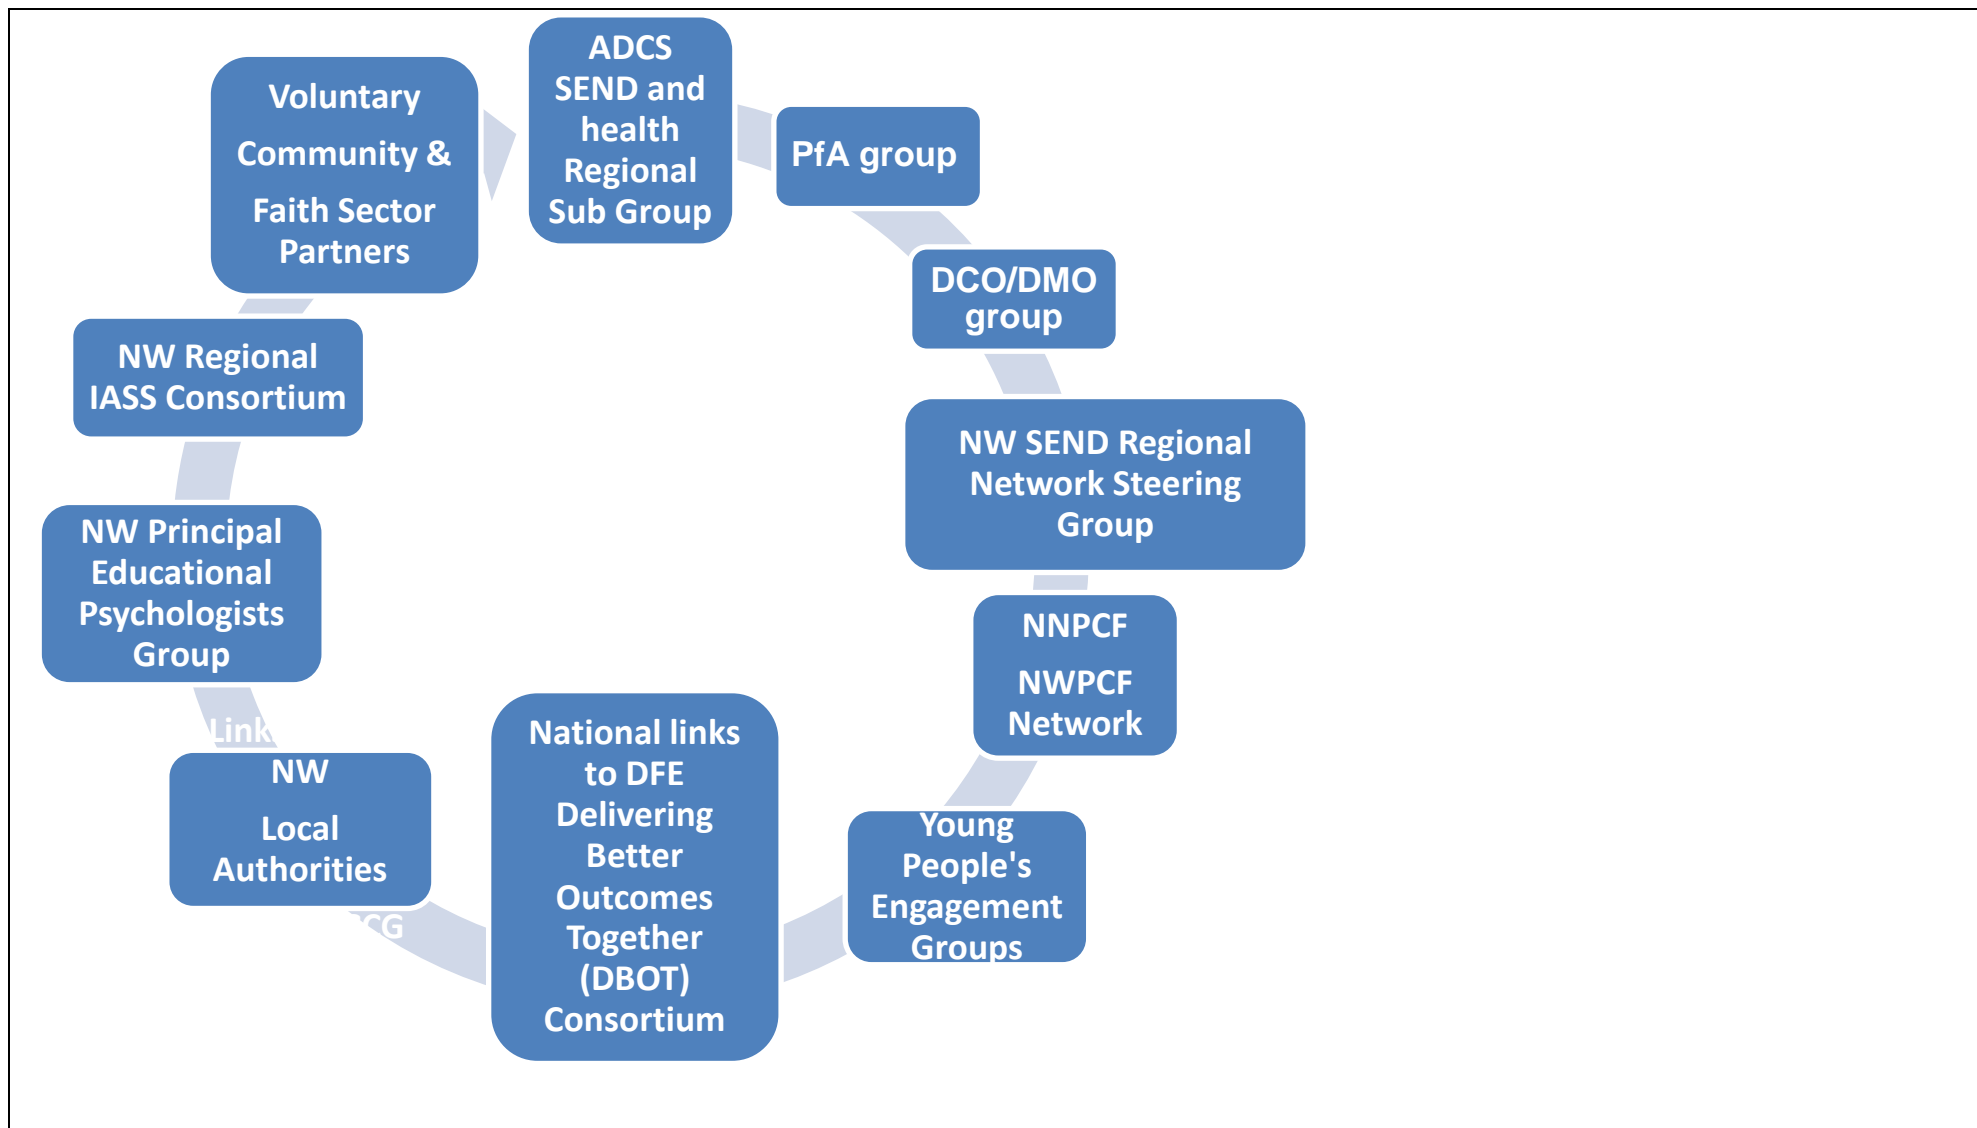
ADCS SEND and health Regional Sub Group

PfA group

DCO/DMO group

NW SEND Regional Network Steering Group

NNPCF

NWPCF Network

Young People's Engagement Groups

National links to DFE Delivering Better Outcomes Together (DBOT) Consortium

CG

NW

Local Authorities

Link

NW Principal Educational Psychologists Group

NW Regional IASS Consortium

Voluntary Community & Faith Sector Partners